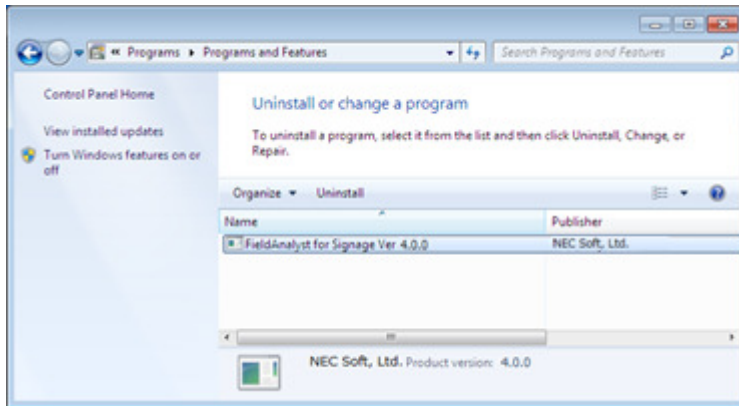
« Programs ▸ Programs and Features

Search Programs and Features

Control Panel Home

View installed updates

Turn Windows features on or off

Uninstall or change a program

To uninstall a program, select it from the list and then click Uninstall, Change, or Repair.

Organize ▾ Uninstall

| Name | Publisher |
|---|---|
| FieldAnalyst for Signage Ver 4.0.0 | NEC Soft, Ltd. |

NEC Soft, Ltd. Product version: 4.0.0